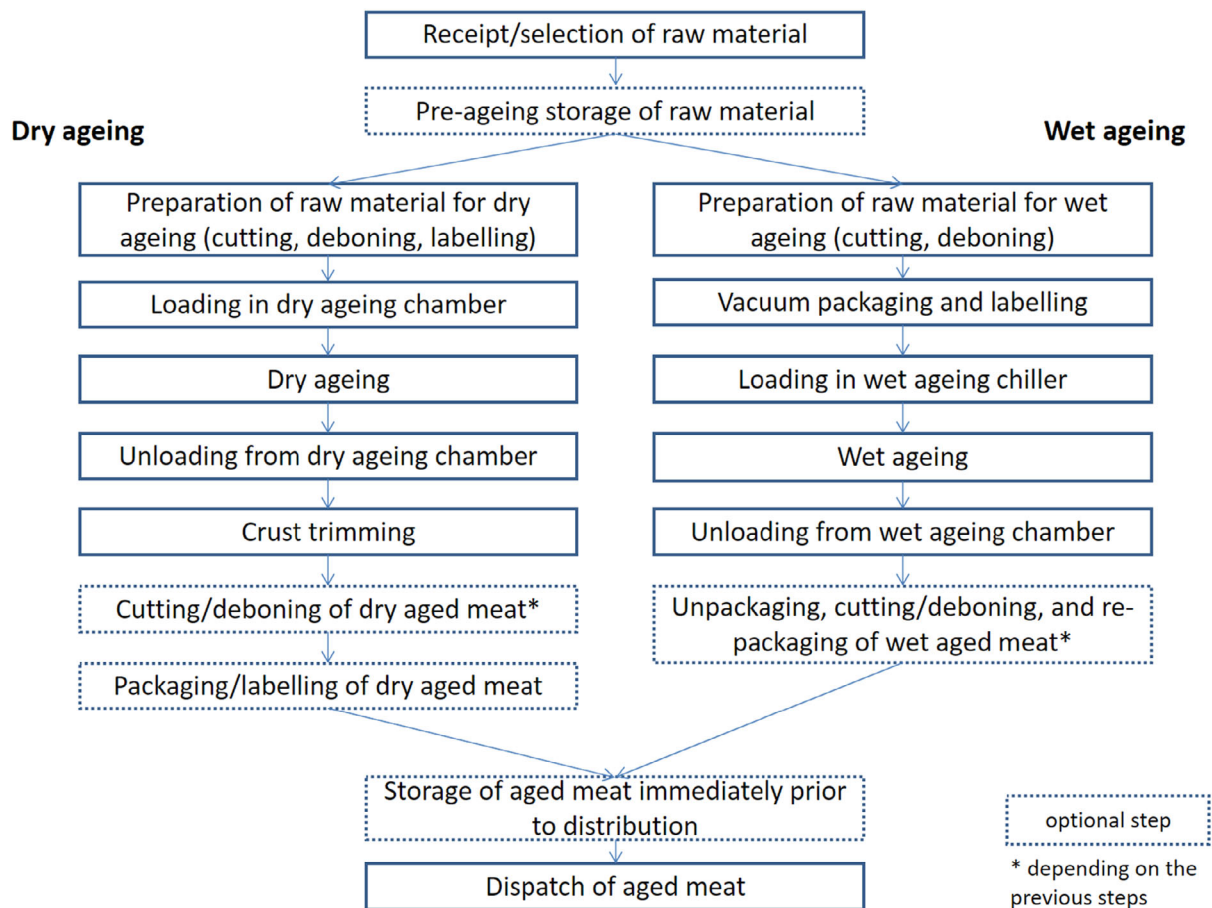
Receipt/selection of raw material

Pre-ageing storage of raw material

Dry ageing

Wet ageing

Preparation of raw material for dry ageing (cutting, deboning, labelling)

Loading in dry ageing chamber

Dry ageing

Unloading from dry ageing chamber

Crust trimming

Cutting/deboning of dry aged meat*

Packaging/labelling of dry aged meat

Preparation of raw material for wet ageing (cutting, deboning)

Vacuum packaging and labelling

Loading in wet ageing chiller

Wet ageing

Unloading from wet ageing chamber

Unpackaging, cutting/deboning, and re-packaging of wet aged meat*

Storage of aged meat immediately prior to distribution

Dispatch of aged meat

optional step

* depending on the previous steps